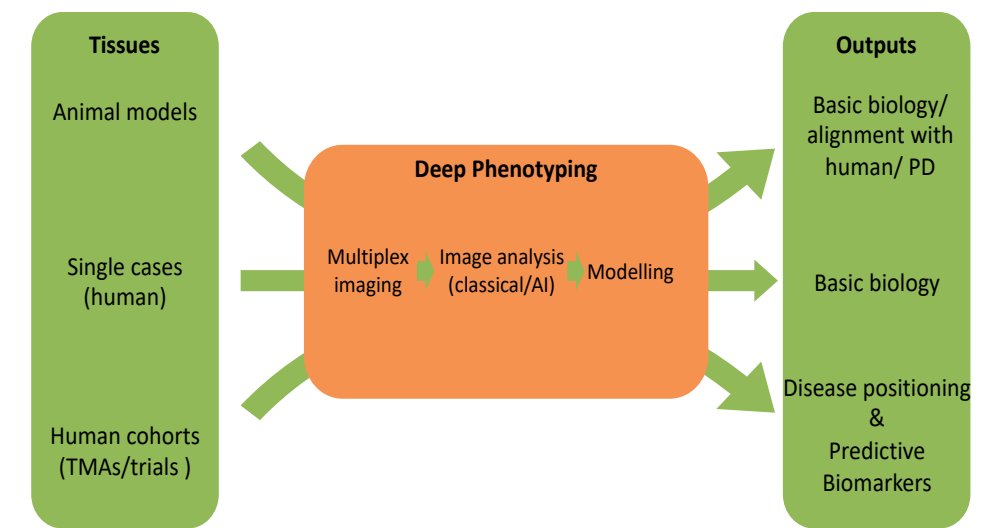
Tissues

Animal models

Single cases (human)

Human cohorts (TMAs/trials )

Deep Phenotyping

Multiplex imaging

Image analysis (classical/AI)

Modelling

Outputs

Basic biology/ alignment with human/ PD

Basic biology

Disease positioning & Predictive Biomarkers